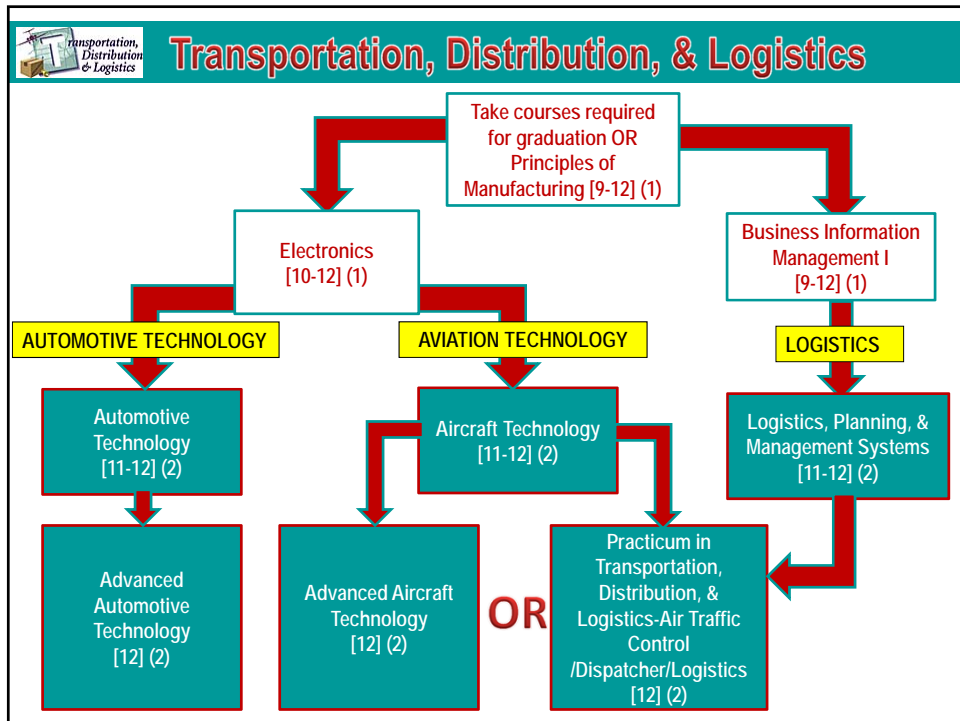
Transportation, Distribution & Logistics

Transportation, Distribution, & Logistics

Take courses required for graduation OR Principles of Manufacturing [9-12] (1)

Electronics [10-12] (1)

Business Information Management I [9-12] (1)

AUTOMOTIVE TECHNOLOGY

AVIATION TECHNOLOGY

LOGISTICS

Automotive Technology [11-12] (2)

Aircraft Technology [11-12] (2)

Logistics, Planning, & Management Systems [11-12] (2)

Advanced Automotive Technology [12] (2)

Advanced Aircraft Technology [12] (2)

OR

Practicum in Transportation, Distribution, & Logistics-Air Traffic Control /Dispatcher/Logistics [12] (2)